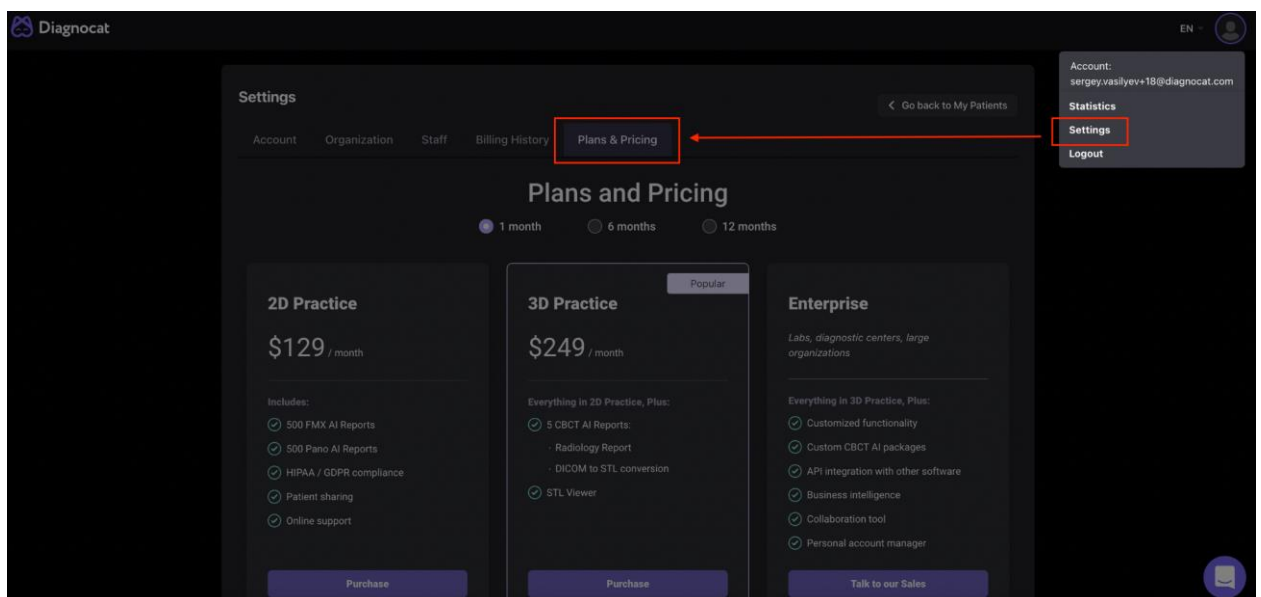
Diagnocat

EN

Account:
sergey.vasilyev+18@diagnocat.com
Statistics
Settings
Logout

Settings

< Go back to My Patients

Account Organization Staff Billing History Plans & Pricing

Plans and Pricing

1 month 6 months 12 months

2D Practice

$129 / month

Includes:
500 FMX AI Reports
500 Pano AI Reports
HIPAA / GDPR compliance
Patient sharing
Online support

Purchase

Popular

3D Practice

$249 / month

Everything in 2D Practice, Plus:
5 CBCT AI Reports:
- Radiology Report
- DICOM to STL conversion
STL Viewer

Purchase

Enterprise

Labs, diagnostic centers, large organizations

Everything in 3D Practice, Plus:
Customized functionality
Custom CBCT AI packages
API integration with other software
Business intelligence
Collaboration tool
Personal account manager

Talk to our Sales